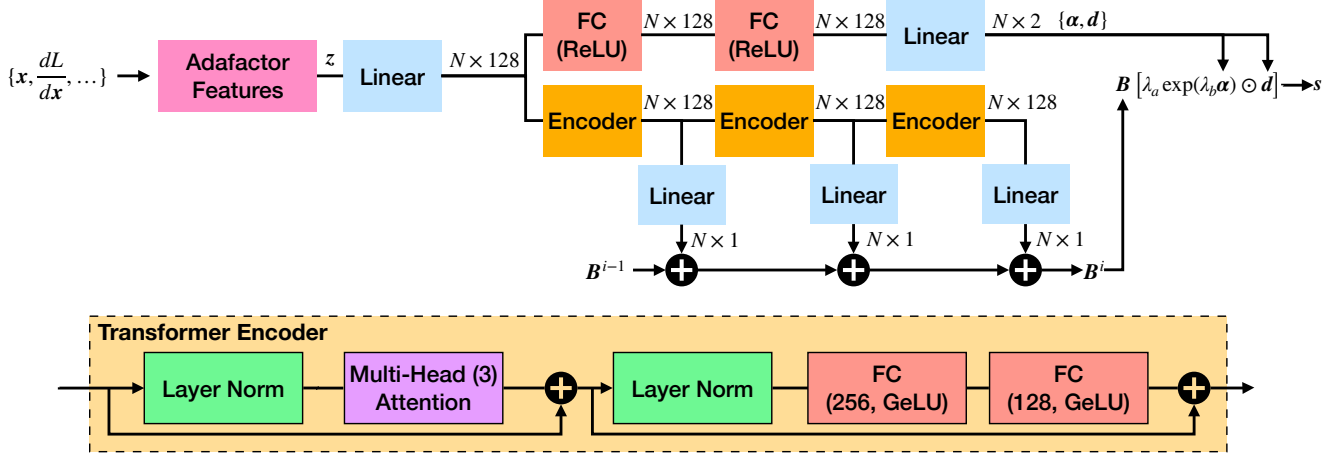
$\{\boldsymbol{x}, \frac{dL}{d\boldsymbol{x}}, \dots\}$

Adafactor Features

$\boldsymbol{z}$

Linear

$N \times 128$

FC (ReLU)

$N \times 128$

FC (ReLU)

$N \times 128$

Linear

$N \times 2$

$\{\boldsymbol{\alpha}, \boldsymbol{d}\}$

$\boldsymbol{B}\left[\lambda_a \exp(\lambda_b \boldsymbol{\alpha}) \odot \boldsymbol{d}\right]$

$\boldsymbol{s}$

Encoder

$N \times 128$

Encoder

$N \times 128$

Encoder

$N \times 128$

Linear

Linear

Linear

$N \times 1$

$N \times 1$

$N \times 1$

$\boldsymbol{B}^{i-1}$

$\boldsymbol{B}^{i}$

Transformer Encoder

Layer Norm

Multi-Head (3) Attention

Layer Norm

FC (256, GeLU)

FC (128, GeLU)